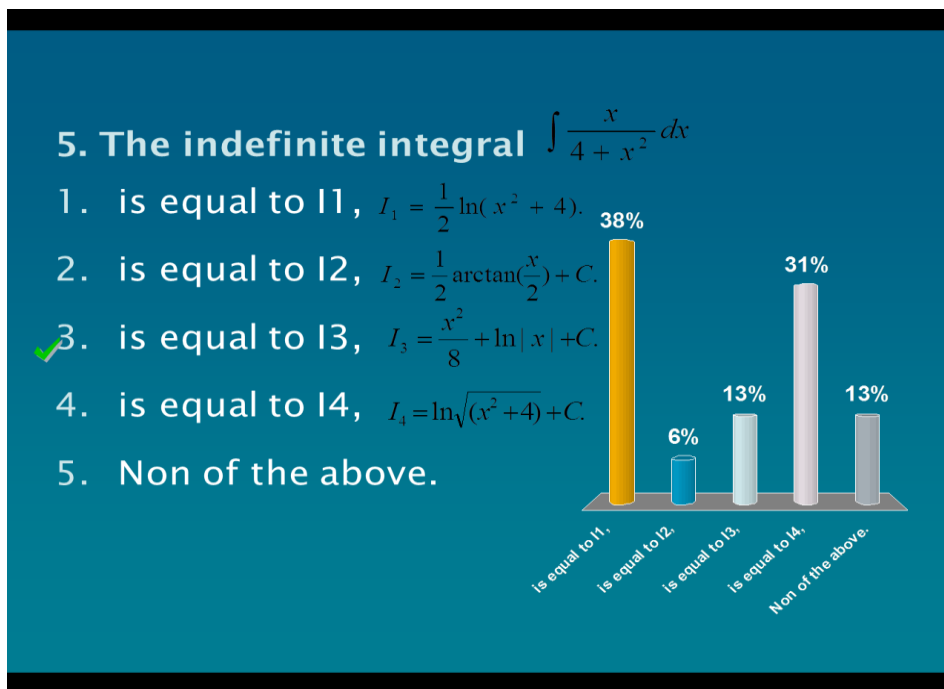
5. The indefinite integral $\int \frac{x}{4+x^2}dx$

1. is equal to I1, $I_1 = \frac{1}{2}\ln(x^2+4).$

2. is equal to I2, $I_2 = \frac{1}{2}\arctan(\frac{x}{2})+C.$

3. is equal to I3, $I_3 = \frac{x^2}{8}+\ln|x|+C.$

4. is equal to I4, $I_4 = \ln\sqrt{(x^2+4)}+C.$

5. Non of the above.

38%
6%
13%
31%
13%

is equal to I1,
is equal to I2,
is equal to I3,
is equal to I4,
Non of the above.